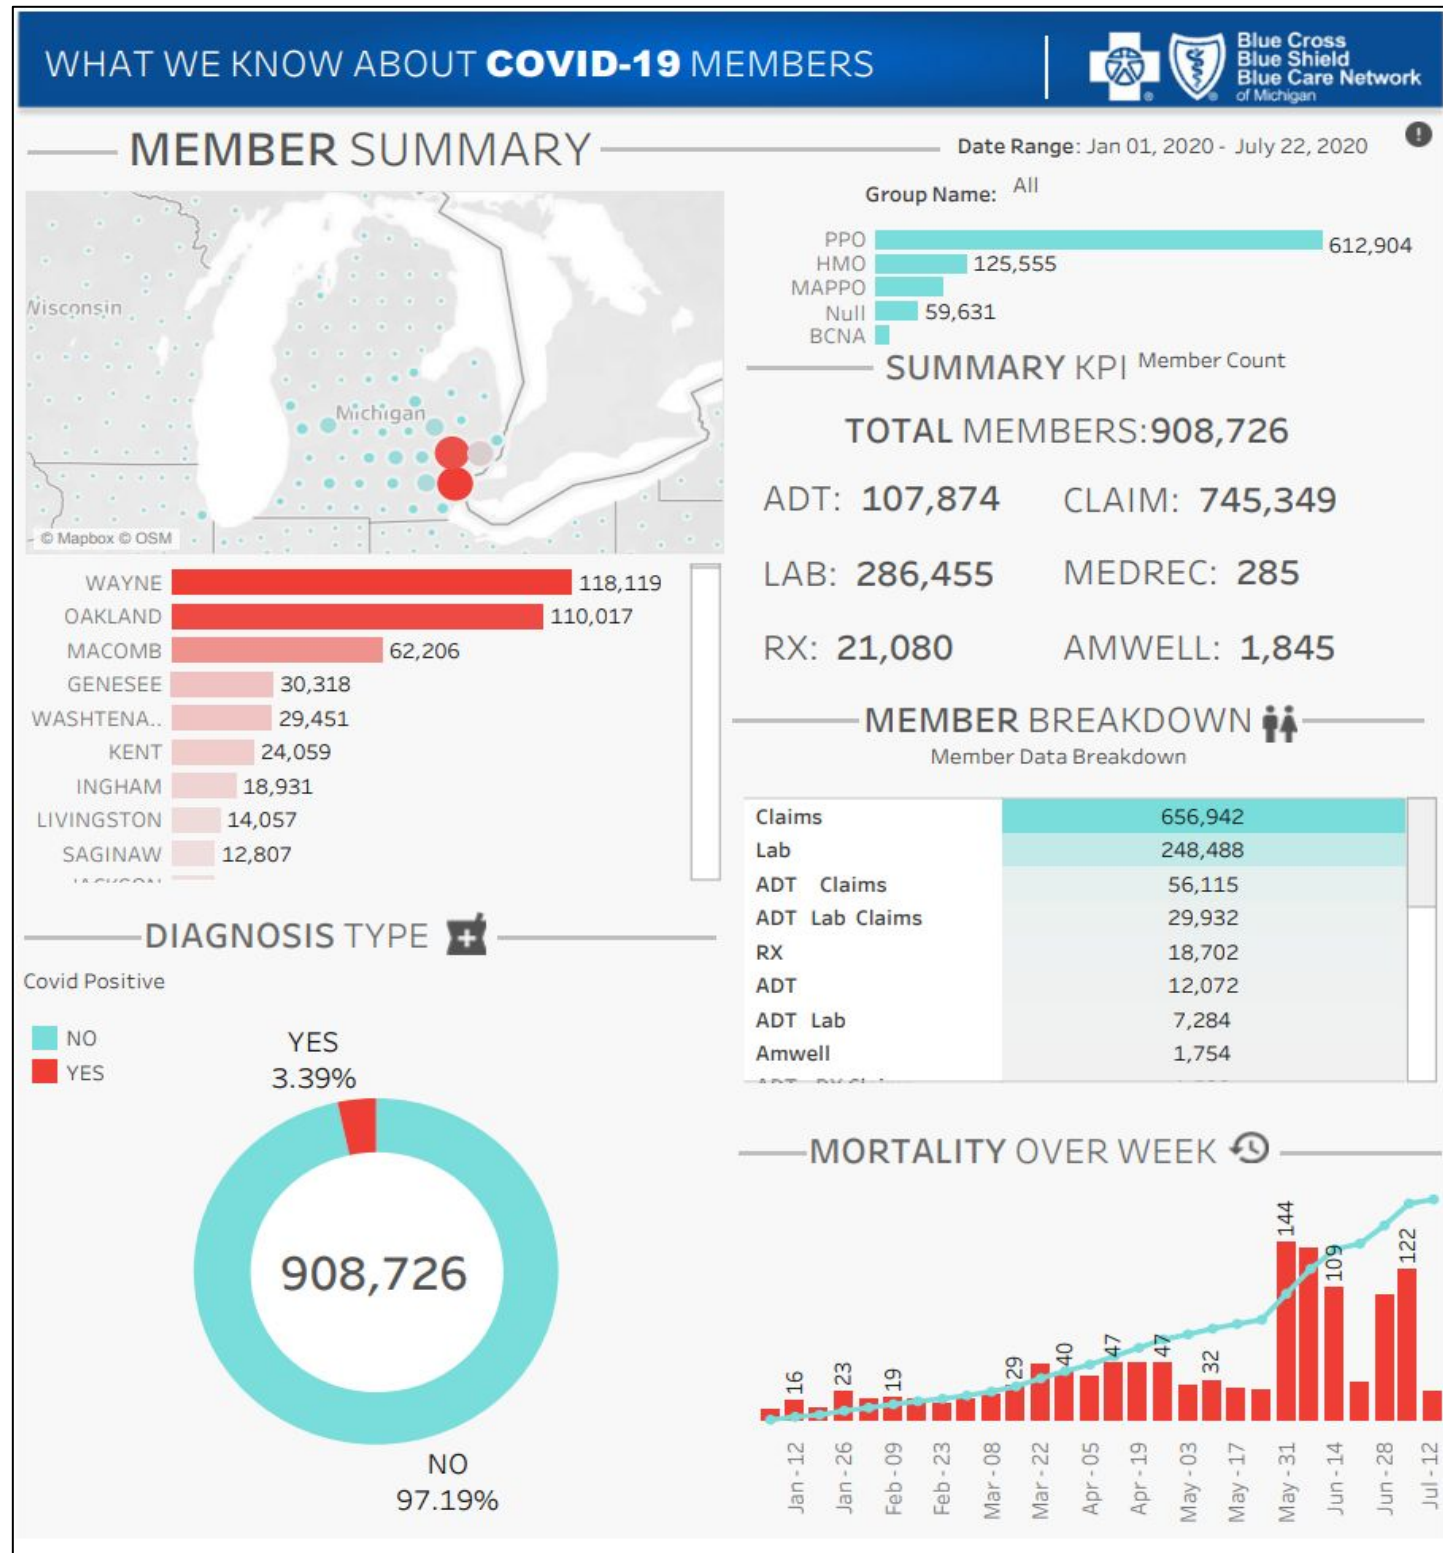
WHAT WE KNOW ABOUT COVID-19 MEMBERS

Blue Cross Blue Shield Blue Care Network of Michigan

MEMBER SUMMARY

Date Range: Jan 01, 2020 - July 22, 2020

Group Name: All

Wisconsin
Michigan
© Mapbox © OSM

| | |
|---|---|
| PPO | 612,904 |
| HMO | 125,555 |
| MAPPO | |
| Null | 59,631 |
| BCNA | |

SUMMARY KPI Member Count

TOTAL MEMBERS: 908,726

ADT: 107,874 CLAIM: 745,349

LAB: 286,455 MEDREC: 285

RX: 21,080 AMWELL: 1,845

| | |
|---|---|
| WAYNE | 118,119 |
| OAKLAND | 110,017 |
| MACOMB | 62,206 |
| GENESEE | 30,318 |
| WASHTENA.. | 29,451 |
| KENT | 24,059 |
| INGHAM | 18,931 |
| LIVINGSTON | 14,057 |
| SAGINAW | 12,807 |

MEMBER BREAKDOWN
Member Data Breakdown

| | |
|---|---|
| Claims | 656,942 |
| Lab | 248,488 |
| ADT Claims | 56,115 |
| ADT Lab Claims | 29,932 |
| RX | 18,702 |
| ADT | 12,072 |
| ADT Lab | 7,284 |
| Amwell | 1,754 |

DIAGNOSIS TYPE

Covid Positive

NO
YES

YES
3.39%

908,726

NO
97.19%

MORTALITY OVER WEEK

16 23 19 29 40 47 47 32 144 109 122

Jan-12 Jan-26 Feb-09 Feb-23 Mar-08 Mar-22 Apr-05 Apr-19 May-03 May-17 May-31 Jun-14 Jun-28 Jul-12